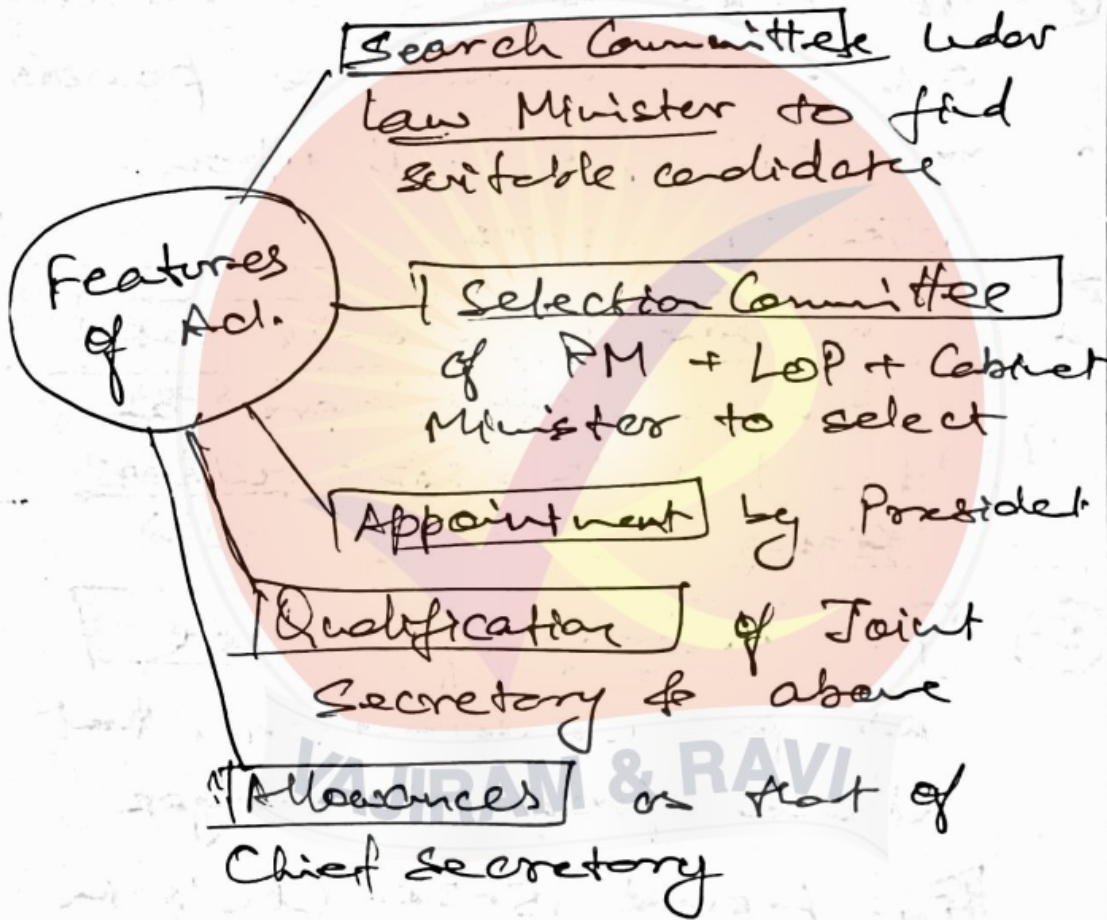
Features of Act.

Search Committee under law Minister to find suitable candidate

Selection Committee of PM + LoP + Cabinet Minister to select

Appointment by President

Qualification of Joint Secretary & above

Allowances as that of Chief Secretary

KAJURAM & RAVI